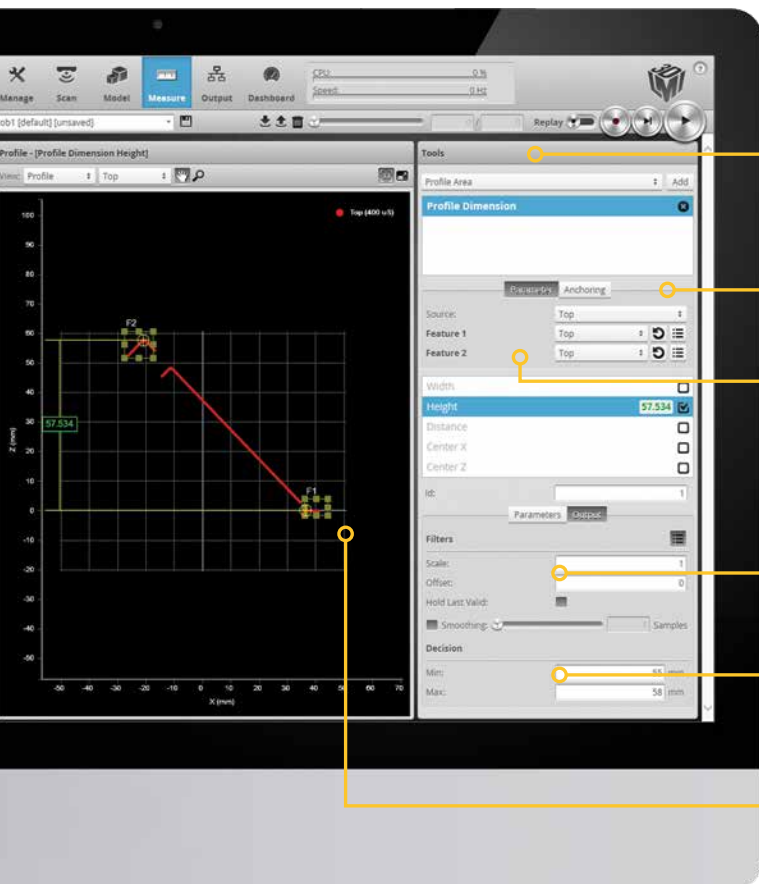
Manage Scan Model Measure Output Dashboard

CPU: 0 %
Speed: 0 Hz

ob1 [default] [unsaved]

Replay

Profile - [Profile Dimension Height]

View: Profile Top

Top (400 u/s)

100
90
80
70
60
50
40
30
20
10
0
-10
-20
-30
-40
-50

Z (mm)

57.534

F2

F1

-50 -40 -30 -20 -10 0 10 20 30 40 50 60 70

X (mm)

Tools

Profile Area Add

Profile Dimension

Parameters Anchoring

Source: Top
Feature 1 Top
Feature 2 Top

Width
Height 57.534
Distance
Center X
Center Z

Id: 1

Parameters Output

Filters

Scale: 1
Offset: 0
Hold Last Valid:

Smoothing: Samples

Decision

Min: 55 mm
Max: 58 mm